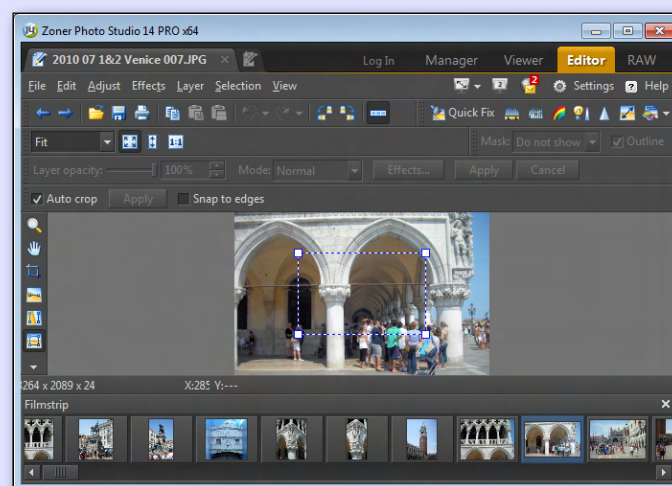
Zoner Photo Studio 14 PRO x64

2010 07 1&2 Venice 007.JPG ×

Log In Manager Viewer Editor RAW

File Edit Adjust Effects Layer Selection View

2 2 Settings ? Help

Quick Fix

Fit

Mask: Do not show Outline

Layer opacity: 100% Mode: Normal Effects... Apply Cancel

Auto crop Apply Snap to edges

264 x 2089 x 24 X:285 Y:---

Filmstrip ×